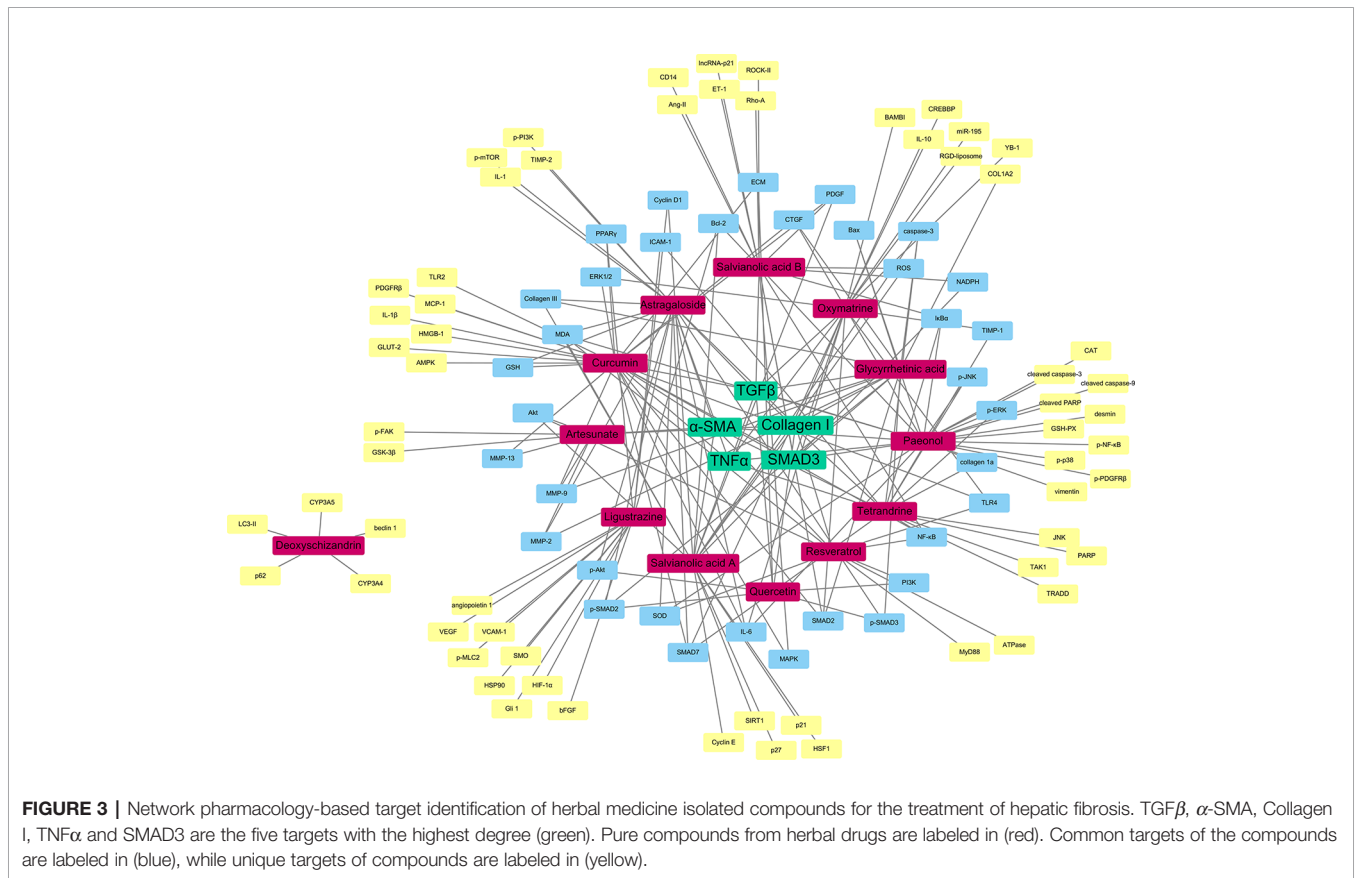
CD14
lncRNA-p21
ROCK-II
ET-1
Ang-II
Rho-A
BAMBI
CREBBP
IL-10
miR-195
RGD-liposome
YB-1
COL1A2
p-PI3K
p-mTOR
TIMP-2
IL-1
ECM
PDGF
Cyclin D1
Bcl-2
CTGF
Bax
caspase-3
PPARγ
ICAM-1
Salvianolic acid B
ROS
ERK1/2
NADPH
TLR2
PDGFRβ
MCP-1
Collagen III
Astragaloside
Oxymatrine
IL-1β
HMGB-1
MDA
IκBα
TIMP-1
GLUT-2
AMPK
GSH
Curcumin
Glycyrrhetinic acid
CAT
p-JNK
cleaved caspase-3
cleaved caspase-9
TGFβ
Akt
p-ERK
cleaved PARP
desmin
Collagen I
α-SMA
GSH-PX
p-FAK
Artesunate
Paeonol
p-NF-κB
GSK-3β
MMP-13
TNFα
SMAD3
collagen 1a
p-p38
p-PDGFRβ
vimentin
MMP-9
TLR4
CYP3A5
Tetrandrine
LC3-II
beclin 1
Ligustrazine
Deoxyschizandrin
NF-κB
JNK
MMP-2
PARP
Resveratrol
p62
CYP3A4
Salvianolic acid A
TAK1
p-Akt
PI3K
TRADD
Quercetin
angiopoietin 1
p-SMAD2
SOD
SMAD2
p-SMAD3
VEGF
VCAM-1
IL-6
ATPase
MyD88
p-MLC2
SMO
SMAD7
MAPK
HSP90
HIF-1α
Gli 1
bFGF
SIRT1
p21
Cyclin E
p27
HSF1

FIGURE 3 | Network pharmacology-based target identification of herbal medicine isolated compounds for the treatment of hepatic fibrosis. TGF$\beta$, $\alpha$-SMA, Collagen I, TNF$\alpha$ and SMAD3 are the five targets with the highest degree (green). Pure compounds from herbal drugs are labeled in (red). Common targets of the compounds are labeled in (blue), while unique targets of compounds are labeled in (yellow).